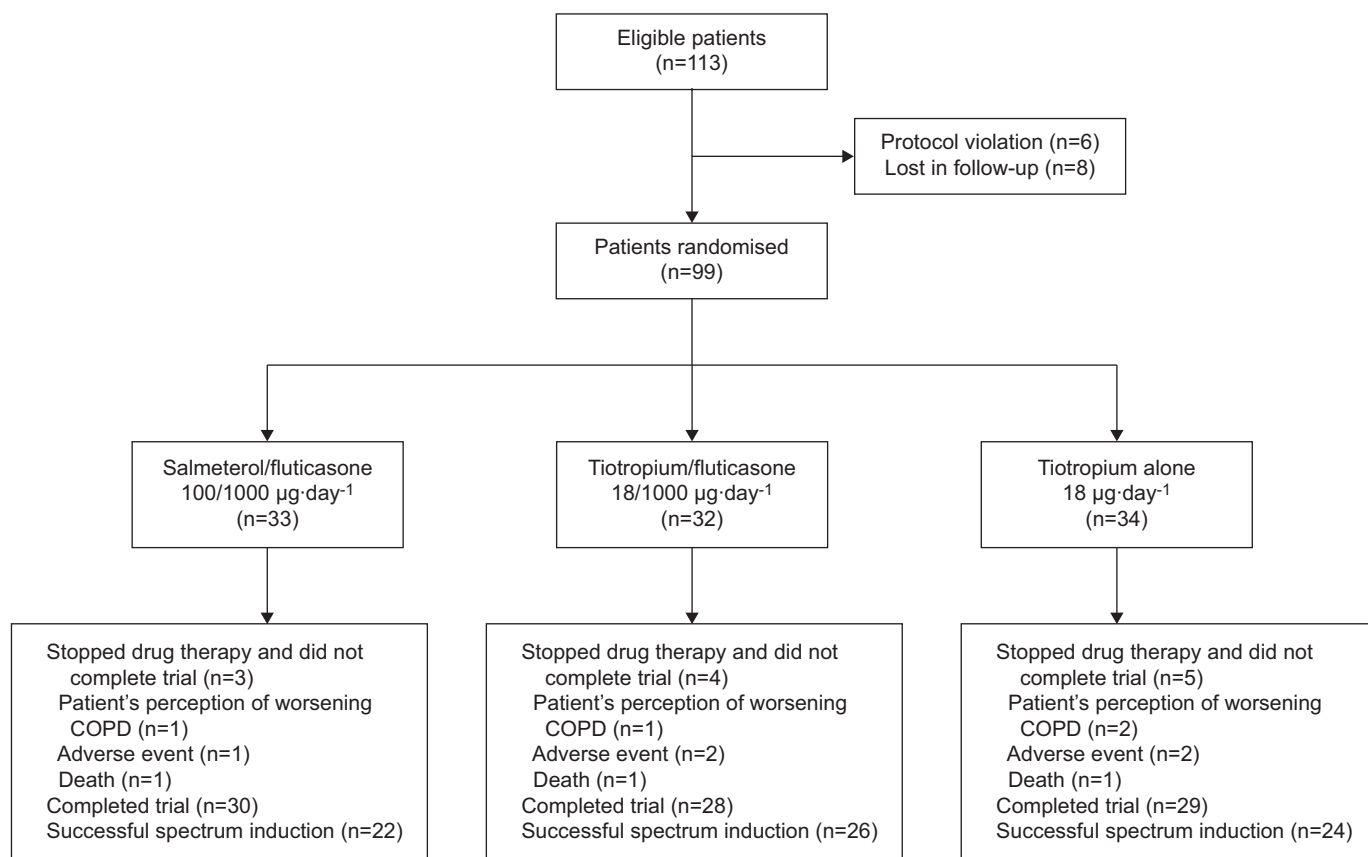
Eligible patients
(n=113)

Protocol violation (n=6)
Lost in follow-up (n=8)

Patients randomised
(n=99)

Salmeterol/fluticasone
100/1000 µg·day$^{-1}$
(n=33)

Tiotropium/fluticasone
18/1000 µg·day$^{-1}$
(n=32)

Tiotropium alone
18 µg·day$^{-1}$
(n=34)

Stopped drug therapy and did not complete trial (n=3)
Patient's perception of worsening COPD (n=1)
Adverse event (n=1)
Death (n=1)
Completed trial (n=30)
Successful spectrum induction (n=22)

Stopped drug therapy and did not complete trial (n=4)
Patient's perception of worsening COPD (n=1)
Adverse event (n=2)
Death (n=1)
Completed trial (n=28)
Successful spectrum induction (n=26)

Stopped drug therapy and did not complete trial (n=5)
Patient's perception of worsening COPD (n=2)
Adverse event (n=2)
Death (n=1)
Completed trial (n=29)
Successful spectrum induction (n=24)